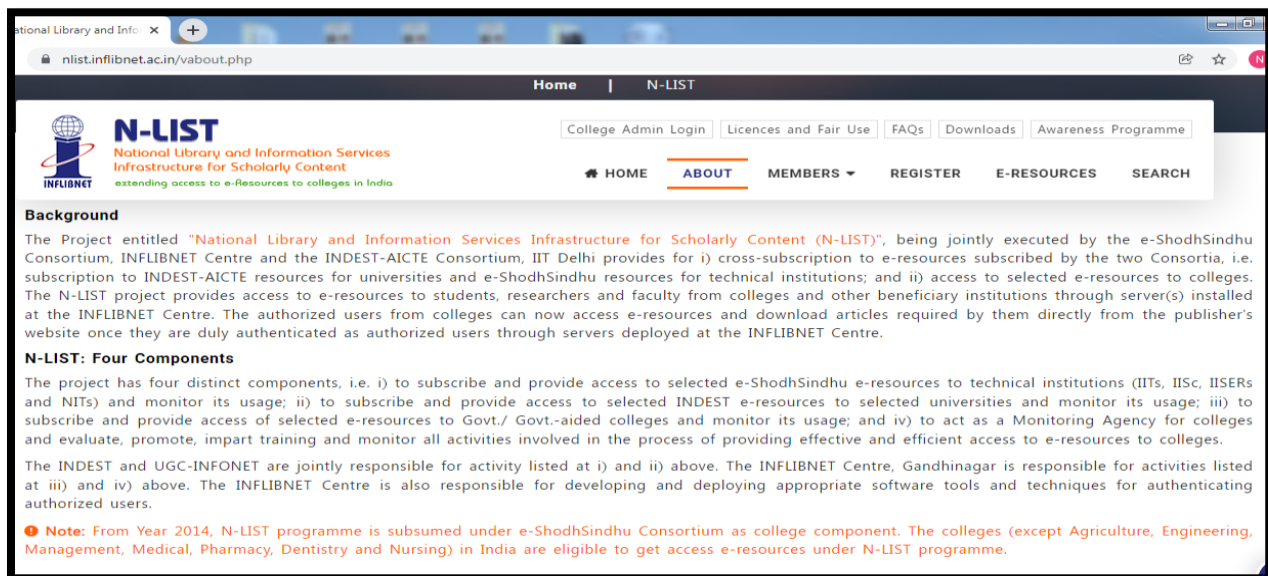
ational Library and Info ✕ +

nlist.inflibnet.ac.in/vabout.php

Home | N-LIST

N-LIST
National Library and Information Services Infrastructure for Scholarly Content
extending access to e-Resources to colleges in India
INFLIBNET

College Admin Login | Licences and Fair Use | FAQs | Downloads | Awareness Programme

HOME ABOUT MEMBERS REGISTER E-RESOURCES SEARCH

Background

The Project entitled "National Library and Information Services Infrastructure for Scholarly Content (N-LIST)", being jointly executed by the e-ShodhSindhu Consortium, INFLIBNET Centre and the INDEST-AICTE Consortium, IIT Delhi provides for i) cross-subscription to e-resources subscribed by the two Consortia, i.e. subscription to INDEST-AICTE resources for universities and e-ShodhSindhu resources for technical institutions; and ii) access to selected e-resources to colleges. The N-LIST project provides access to e-resources to students, researchers and faculty from colleges and other beneficiary institutions through server(s) installed at the INFLIBNET Centre. The authorized users from colleges can now access e-resources and download articles required by them directly from the publisher's website once they are duly authenticated as authorized users through servers deployed at the INFLIBNET Centre.

N-LIST: Four Components

The project has four distinct components, i.e. i) to subscribe and provide access to selected e-ShodhSindhu e-resources to technical institutions (IITs, IISc, IISERs and NITs) and monitor its usage; ii) to subscribe and provide access to selected INDEST e-resources to selected universities and monitor its usage; iii) to subscribe and provide access of selected e-resources to Govt./ Govt.-aided colleges and monitor its usage; and iv) to act as a Monitoring Agency for colleges and evaluate, promote, impart training and monitor all activities involved in the process of providing effective and efficient access to e-resources to colleges.

The INDEST and UGC-INFONET are jointly responsible for activity listed at i) and ii) above. The INFLIBNET Centre, Gandhinagar is responsible for activities listed at iii) and iv) above. The INFLIBNET Centre is also responsible for developing and deploying appropriate software tools and techniques for authenticating authorized users.

Note: From Year 2014, N-LIST programme is subsumed under e-ShodhSindhu Consortium as college component. The colleges (except Agriculture, Engineering, Management, Medical, Pharmacy, Dentistry and Nursing) in India are eligible to get access e-resources under N-LIST programme.